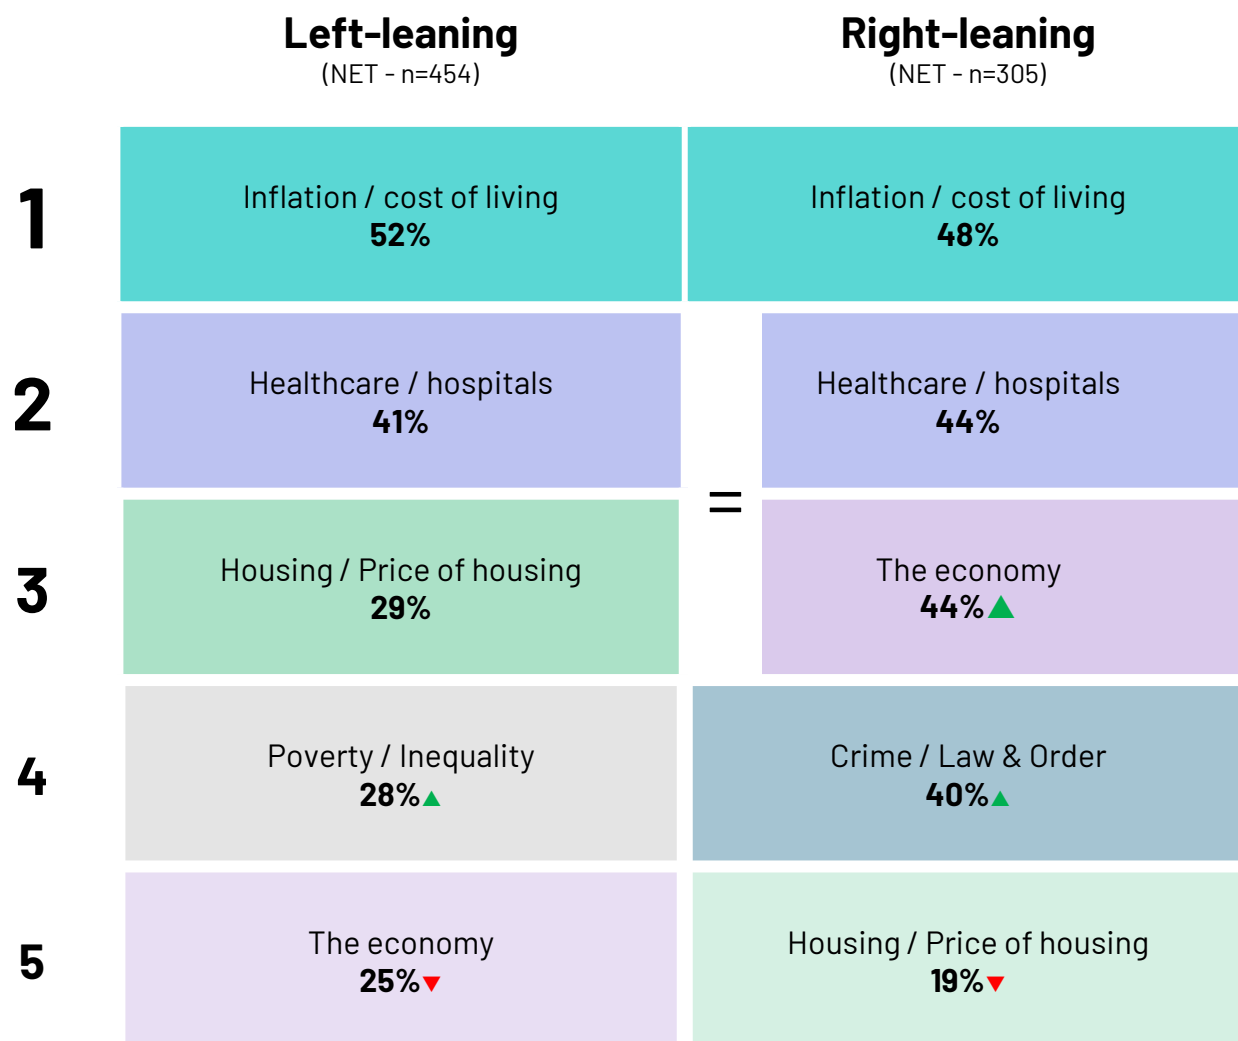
| | Left-leaning (NET - n=454) | | Right-leaning (NET - n=305) |
|---|---|---|---|
| 1 | Inflation / cost of living 52% | | Inflation / cost of living 48% |
| 2 | Healthcare / hospitals 41% | = | Healthcare / hospitals 44% |
| 3 | Housing / Price of housing 29% | = | The economy 44% |
| 4 | Poverty / Inequality 28% | | Crime / Law & Order 40% |
| 5 | The economy 25% | | Housing / Price of housing 19% |